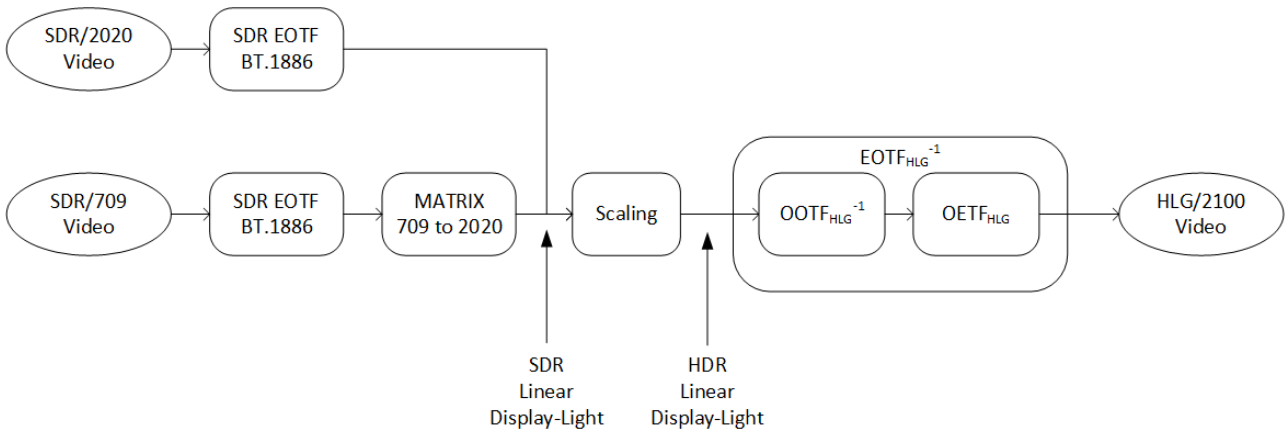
SDR/2020 Video

SDR EOTF BT.1886

SDR/709 Video

SDR EOTF BT.1886

MATRIX 709 to 2020

Scaling

$EOTF_{HLG}^{-1}$

$OOTF_{HLG}^{-1}$

$OETF_{HLG}$

HLG/2100 Video

SDR Linear Display-Light

HDR Linear Display-Light